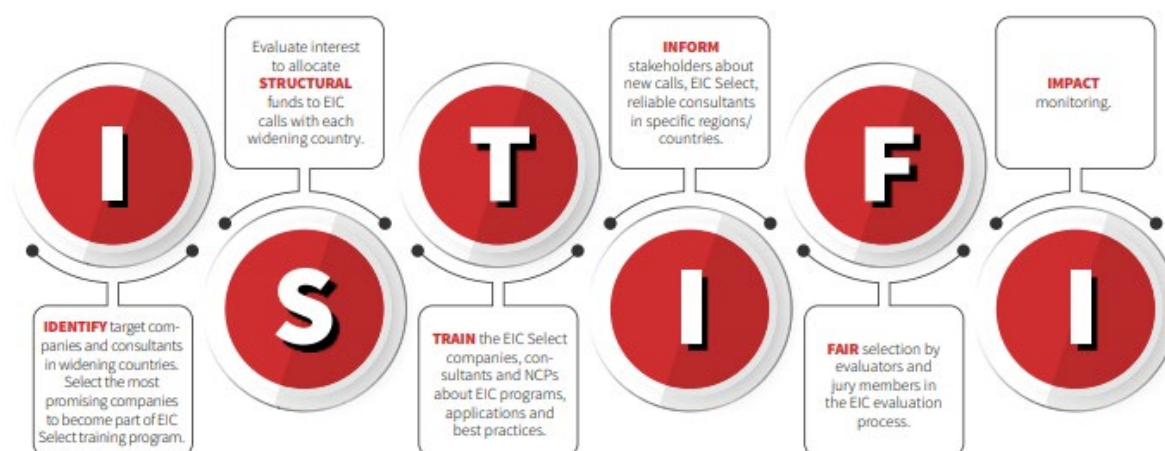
I

IDENTIFY target companies and consultants in widening countries. Select the most promising companies to become part of EIC Select training program.

Evaluate interest to allocate STRUCTURAL funds to EIC calls with each widening country.

S

T

TRAIN the EIC Select companies, consultants and NCPs about EIC programs, applications and best practices.

INFORM stakeholders about new calls, EIC Select, reliable consultants in specific regions/ countries.

I

F

FAIR selection by evaluators and jury members in the EIC evaluation process.

IMPACT monitoring.

I